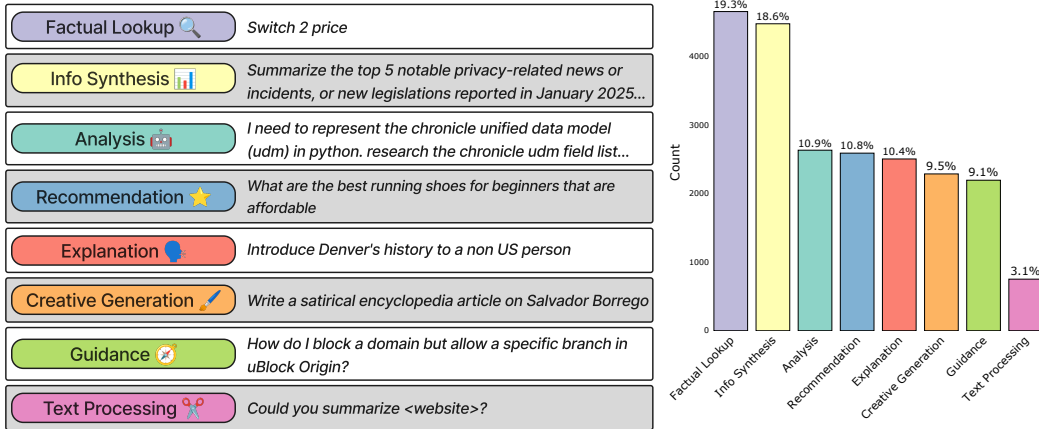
Factual Lookup 🔍 | Switch 2 price

Info Synthesis 📊 | Summarize the top 5 notable privacy-related news or incidents, or new legislations reported in January 2025...

Analysis 🤖 | I need to represent the chronicle unified data model (udm) in python. research the chronicle udm field list...

Recommendation ⭐ | What are the best running shoes for beginners that are affordable

Explanation 🗣️ | Introduce Denver's history to a non US person

Creative Generation 🖌️ | Write a satirical encyclopedia article on Salvador Borrego

Guidance 🧭 | How do I block a domain but allow a specific branch in uBlock Origin?

Text Processing ✂️ | Could you summarize <website>?

19.3%
18.6%
10.9%
10.8%
10.4%
9.5%
9.1%
3.1%

Count
4000
3000
2000
1000
0

Factual Lookup
Info Synthesis
Analysis
Recommendation
Explanation
Creative Generation
Guidance
Text Processing